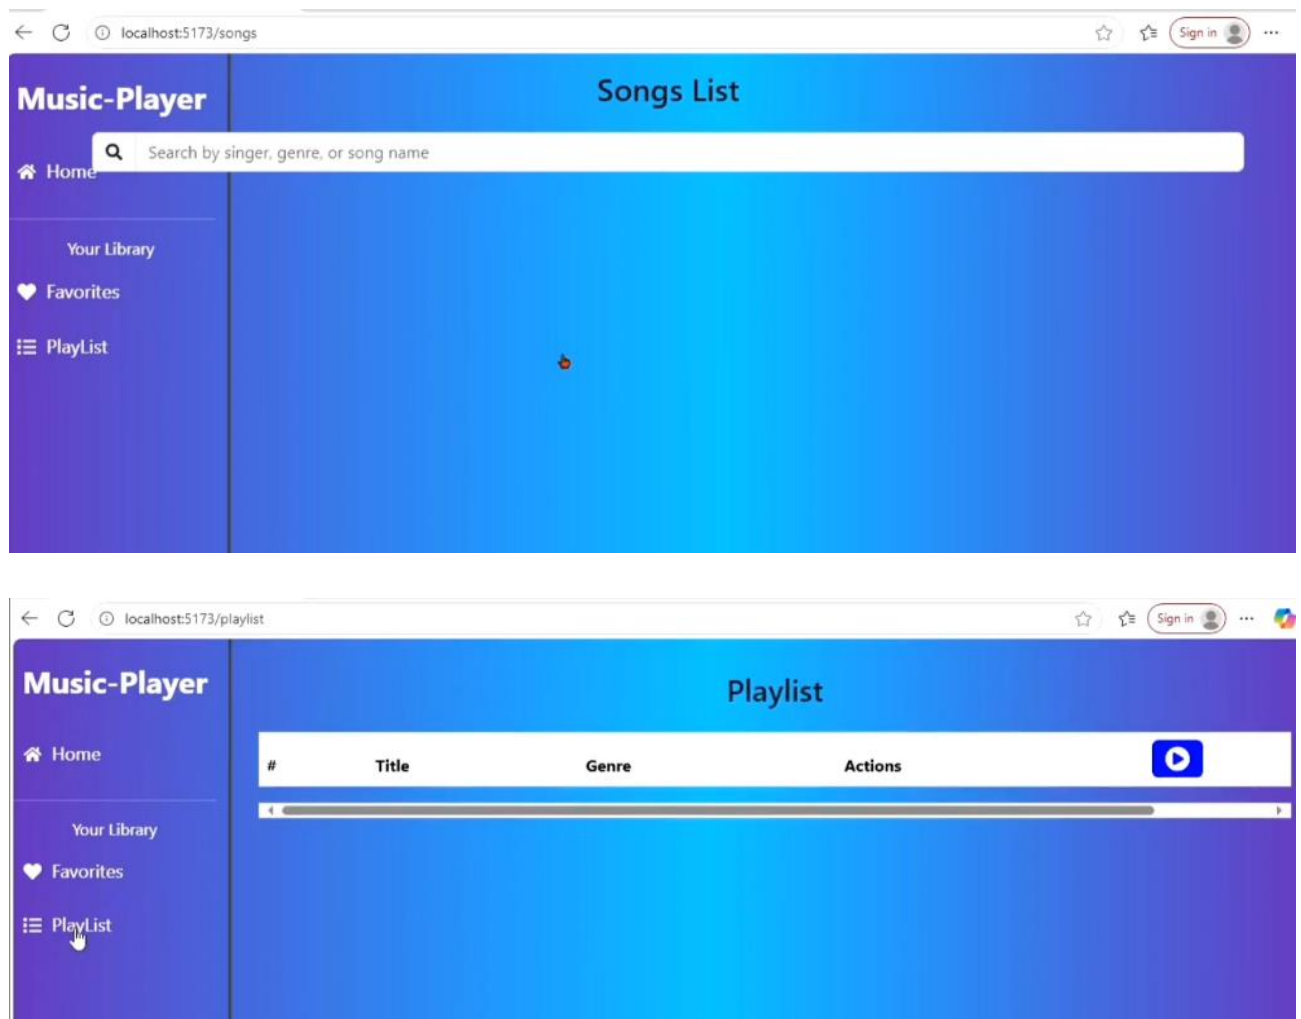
localhost:5173/songs

Sign in

Music-Player

Songs List

Search by singer, genre, or song name

Home

Your Library

Favorites

PlayList

localhost:5173/playlist

Sign in

Music-Player

Playlist

Home

| # | Title | Genre | Actions |
|---|---|---|---|

Your Library

Favorites

PlayList